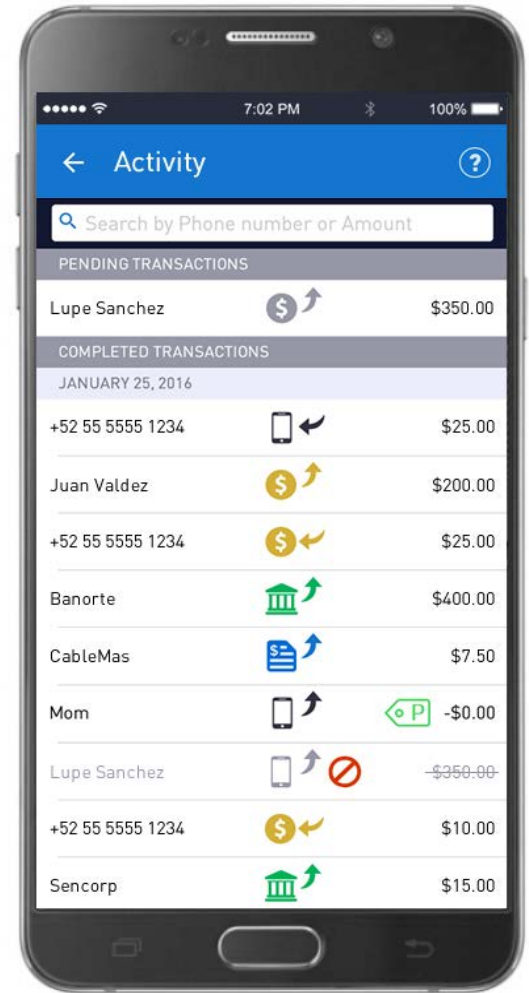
7:02 PM 100%

Activity

Search by Phone number or Amount

PENDING TRANSACTIONS

| | | |
|---|---|---|
| Lupe Sanchez | $ | $350.00 |

COMPLETED TRANSACTIONS

JANUARY 25, 2016

| | | |
|---|---|---|
| +52 55 5555 1234 | | $25.00 |
| Juan Valdez | $ | $200.00 |
| +52 55 5555 1234 | $ | $25.00 |
| Banorte | | $400.00 |
| CableMas | | $7.50 |
| Mom | P | -$0.00 |
| Lupe Sanchez | | ~~$350.00~~ |
| +52 55 5555 1234 | $ | $10.00 |
| Sencorp | | $15.00 |